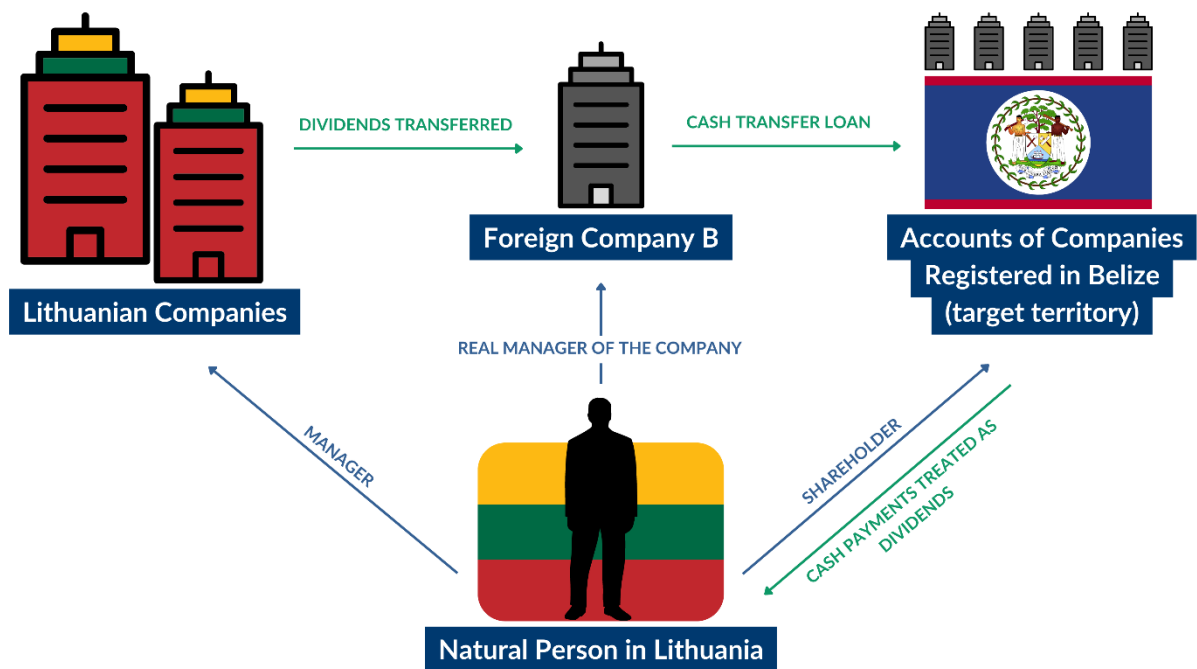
DIVIDENDS TRANSFERRED

CASH TRANSFER LOAN

Lithuanian Companies

Foreign Company B

Accounts of Companies Registered in Belize (target territory)

REAL MANAGER OF THE COMPANY

MANAGER

SHAREHOLDER

CASH PAYMENTS TREATED AS DIVIDENDS

Natural Person in Lithuania